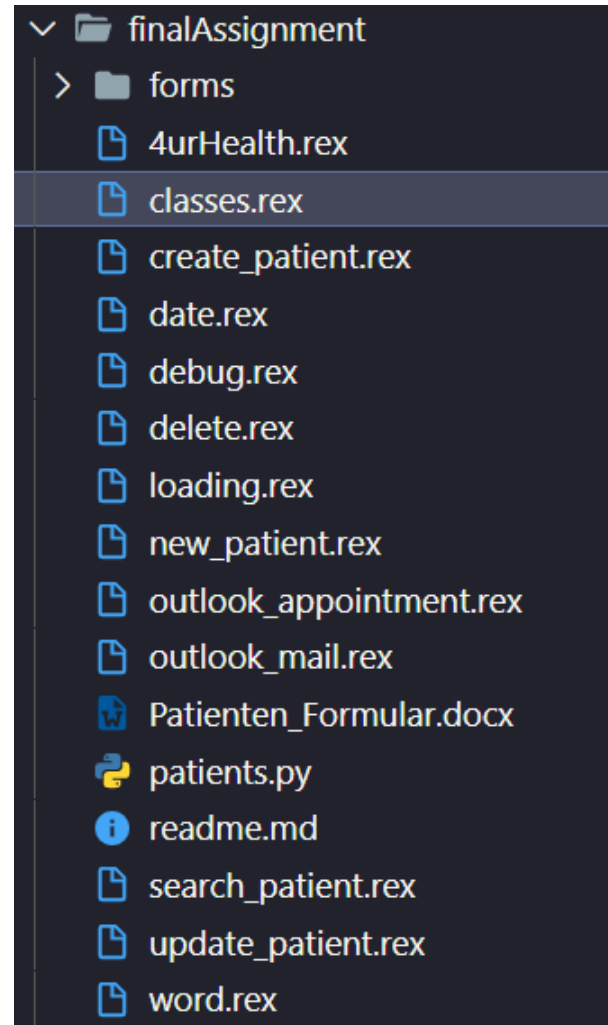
finalAssignment
forms
4urHealth.rex
classes.rex
create_patient.rex
date.rex
debug.rex
delete.rex
loading.rex
new_patient.rex
outlook_appointment.rex
outlook_mail.rex
Patienten_Formular.docx
patients.py
readme.md
search_patient.rex
update_patient.rex
word.rex